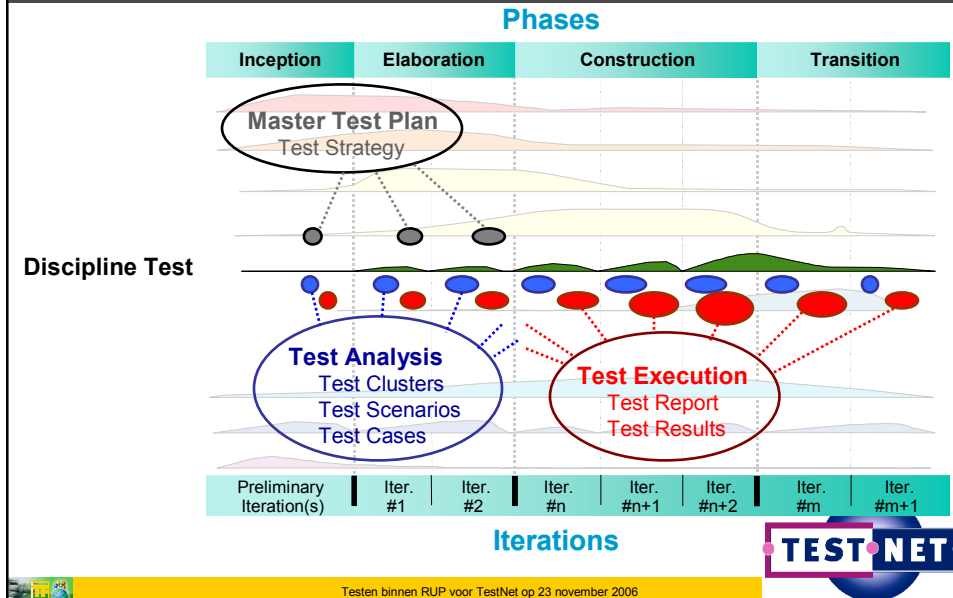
Phases

| Inception | Elaboration | Construction | Transition |
|---|---|---|---|

Master Test Plan
Test Strategy

Discipline Test

Test Analysis
Test Clusters
Test Scenarios
Test Cases

Test Execution
Test Report
Test Results

| Preliminary Iteration(s) | Iter. #1 | Iter. #2 | Iter. #n | Iter. #n+1 | Iter. #n+2 | Iter. #m | Iter. #m+1 |
|---|---|---|---|---|---|---|---|

Iterations

TEST NET

Testen binnen RUP voor TestNet op 23 november 2006